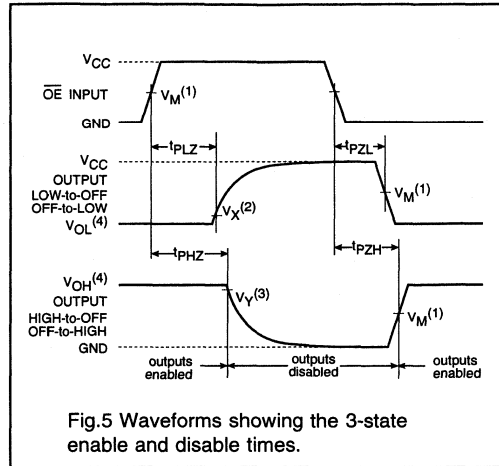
$V_{CC}$

$\overline{OE}$ INPUT

GND

$V_M^{(1)}$

$t_{PLZ}$

$t_{PZL}$

$V_{CC}$

OUTPUT LOW-to-OFF OFF-to-LOW

$V_{OL}^{(4)}$

$V_X^{(2)}$

$V_M^{(1)}$

$t_{PHZ}$

$t_{PZH}$

$V_{OH}^{(4)}$

OUTPUT HIGH-to-OFF OFF-to-HIGH

GND

$V_Y^{(3)}$

$V_M^{(1)}$

outputs enabled

outputs disabled

outputs enabled

Fig.5 Waveforms showing the 3-state enable and disable times.